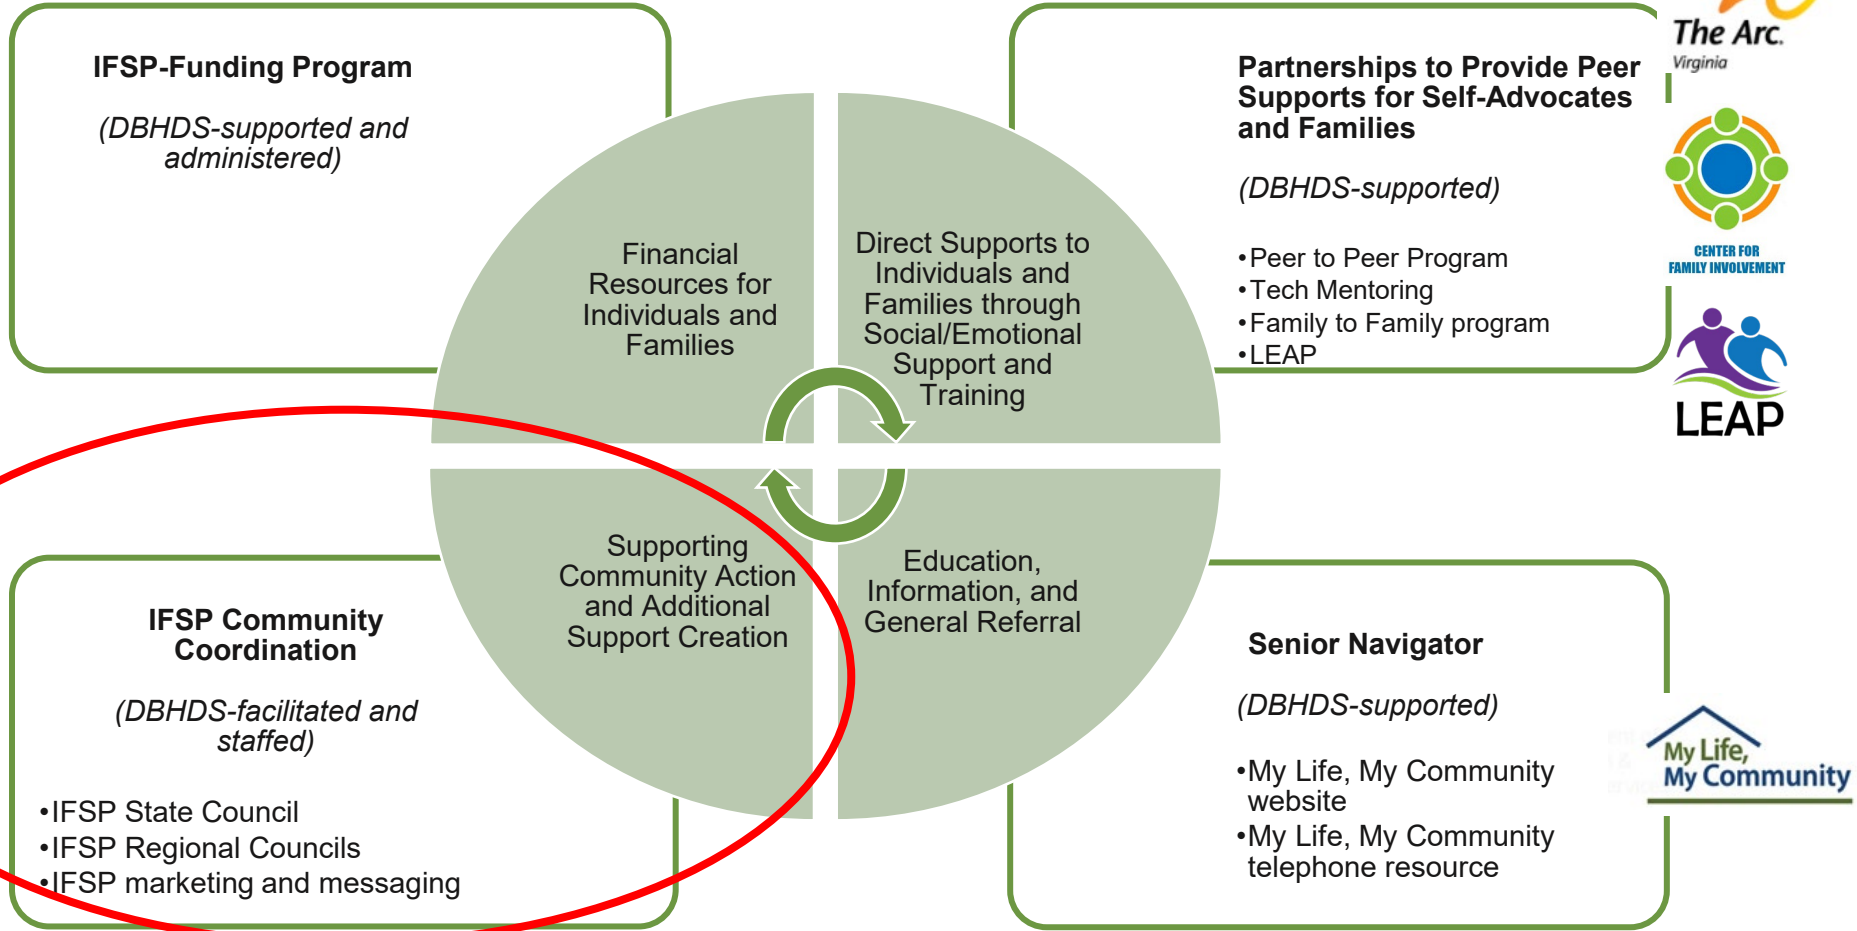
IFSP-Funding Program

(DBHDS-supported and administered)

Partnerships to Provide Peer Supports for Self-Advocates and Families

(DBHDS-supported)

•Peer to Peer Program
•Tech Mentoring
•Family to Family program
•LEAP

The Arc. Virginia

CENTER FOR FAMILY INVOLVEMENT

LEAP

Financial Resources for Individuals and Families

Direct Supports to Individuals and Families through Social/Emotional Support and Training

Supporting Community Action and Additional Support Creation

Education, Information, and General Referral

IFSP Community Coordination

(DBHDS-facilitated and staffed)

•IFSP State Council
•IFSP Regional Councils
•IFSP marketing and messaging

Senior Navigator

(DBHDS-supported)

•My Life, My Community website
•My Life, My Community telephone resource

My Life, My Community